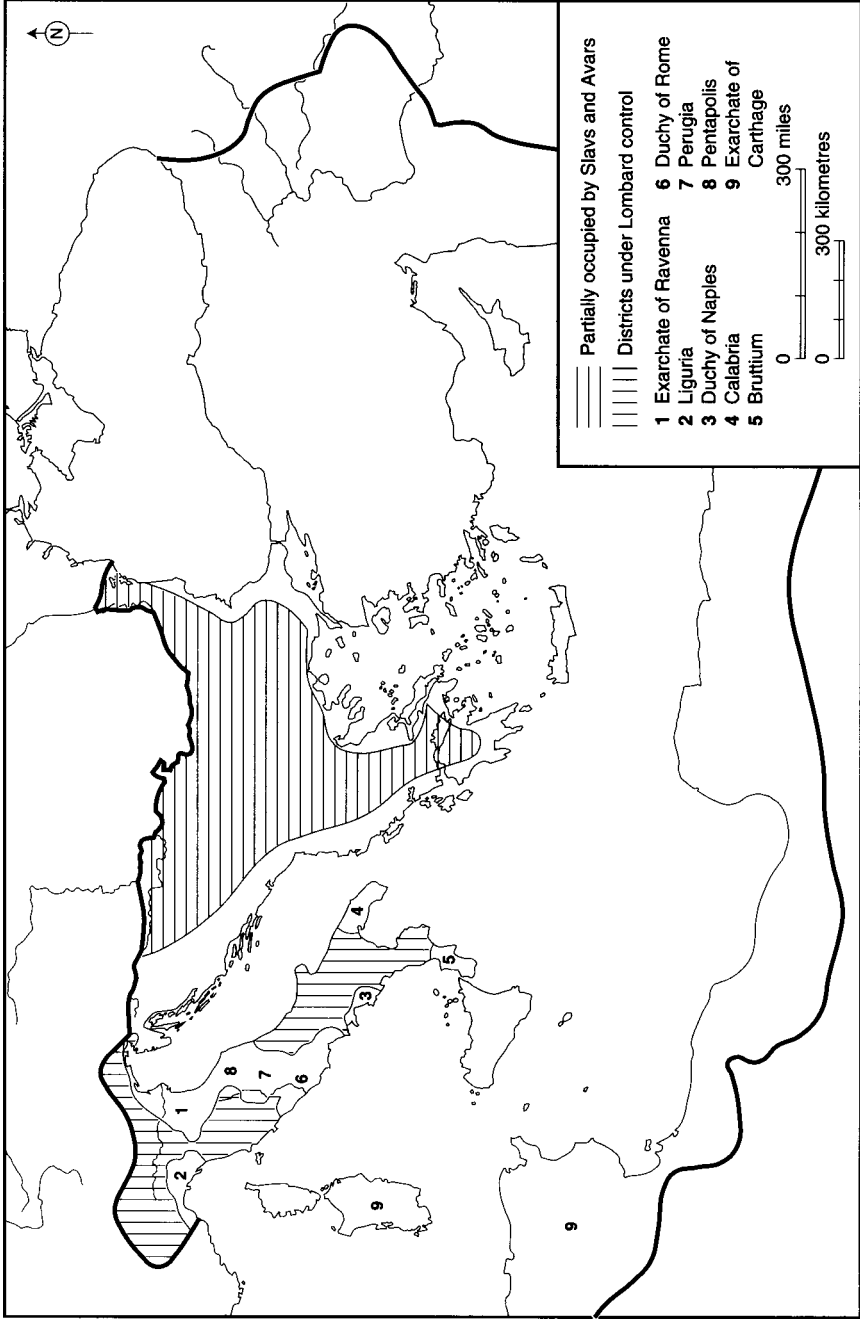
N

Partially occupied by Slavs and Avars
Districts under Lombard control

1 Exarchate of Ravenna
2 Liguria
3 Duchy of Naples
4 Calabria
5 Bruttium
6 Duchy of Rome
7 Perugia
8 Pentapolis
9 Exarchate of Carthage

0 300 miles
0 300 kilometres

1
2
3
4
5
6
7
8
9
9